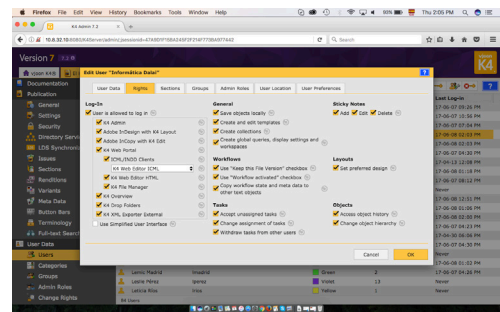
Firefox File Edit View History Bookmarks Tools Window Help

95% Thu 2:05 PM

K4 Admin 7.2

10.0.32.10:8080/K4Server/admin/;jsessionid=

Search

Version 7

K4

Documentation

Publication

General

Settings

Security

Directory Servi

LDS Synchroniz

Issues

Sections

Renditions

Variants

Meta Data

Button Bars

Terminology

Full-text Search

User Data

Users

Categories

Groups

Admin Roles

Change Rights

Edit User "Informática Dalai"

User Data | Rights | Sections | Groups | Admin Roles | User Location | User Preferences

Log-In

User is allowed to log in

K4 Admin

Adobe InDesign with K4 Layout

Adobe InCopy with K4 Edit

K4 Web Portal

ICML/INDD Clients

K4 Web Editor ICML

K4 Web Editor HTML

K4 File Manager

K4 Overview

K4 Drop Folders

K4 XML Exporter External

Use Simplified User Interface

General

Save objects locally

Create and edit templates

Create collections

Create global queries, display settings and workspaces

Workflows

Use "Keep this File Version" checkbox

Use "Workflow activated" checkbox

Copy workflow state and meta data to other text objects

Tasks

Accept unassigned tasks

Change assignment of tasks

Withdraw tasks from other users

Sticky Notes

Add Edit Delete

Layouts

Set preferred design

Objects

Access object history

Change object hierarchy

Cancel OK

Last Log-in

17-06-07 09:25 PM

17-06-07 05:06 PM

17-06-07 07:04 PM

17-06-08 02:03 PM

17-06-08 02:05 PM

17-06-08 08:04 PM

17-04-12 12:08 PM

17-06-08 01:09 PM

17-06-08 08:12 PM

Never

17-06-08 12:31 PM

17-06-08 01:06 PM

17-06-08 02:05 PM

17-06-08 08:23 PM

17-06-07 04:30 PM

Never

17-06-08 01:03 PM

17-06-08 02:13 PM

Lemo Madrid Madrid Green 2 Never

Laura Ménez Iganez Violet 13 Never

Leticia Kiko Kiko Yellow 1 Never